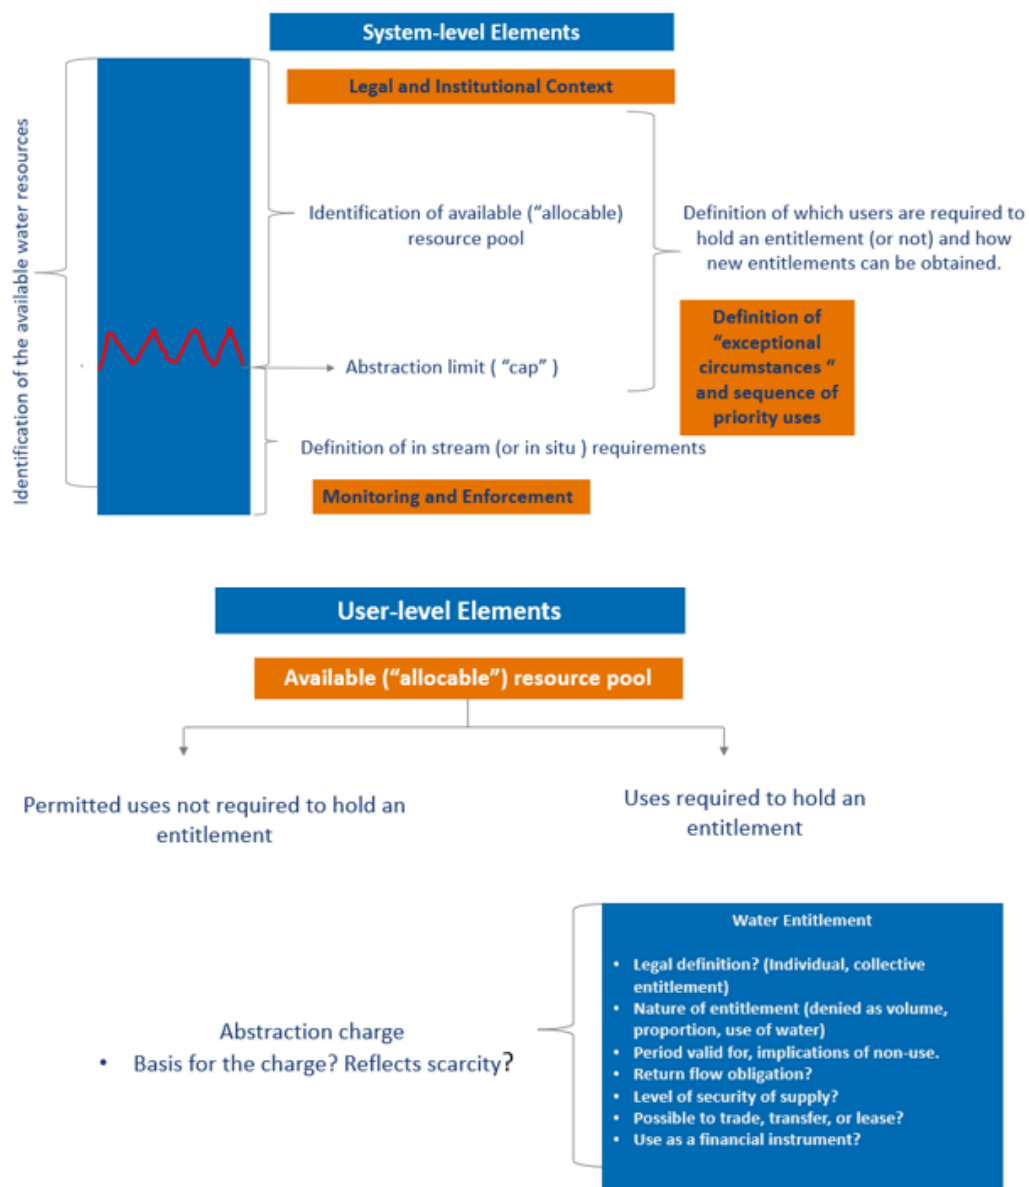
System-level Elements

Legal and Institutional Context

Identification of the available water resources

Identification of available ("allocable) resource pool

Definition of which users are required to hold an entitlement (or not) and how new entitlements can be obtained.

Abstraction limit ( "cap" )

Definition of "exceptional circumstances " and sequence of priority uses

Definition of in stream (or in situ ) requirements

Monitoring and Enforcement

User-level Elements

Available ("allocable") resource pool

Permitted uses not required to hold an entitlement

Uses required to hold an entitlement

Abstraction charge
• Basis for the charge? Reflects scarcity?

Water Entitlement

• Legal definition? (Individual, collective entitlement)
• Nature of entitlement (denied as volume, proportion, use of water)
• Period valid for, implications of non-use.
• Return flow obligation?
• Level of security of supply?
• Possible to trade, transfer, or lease?
• Use as a financial instrument?